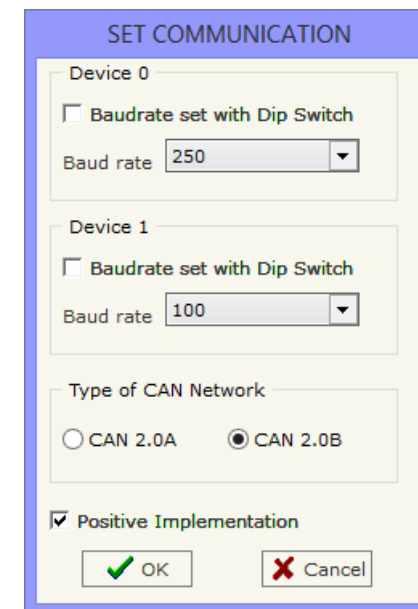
SET COMMUNICATION

Device 0

Baudrate set with Dip Switch

Baud rate 250

Device 1

Baudrate set with Dip Switch

Baud rate 100

Type of CAN Network

CAN 2.0A CAN 2.0B

Positive Implementation

OK Cancel